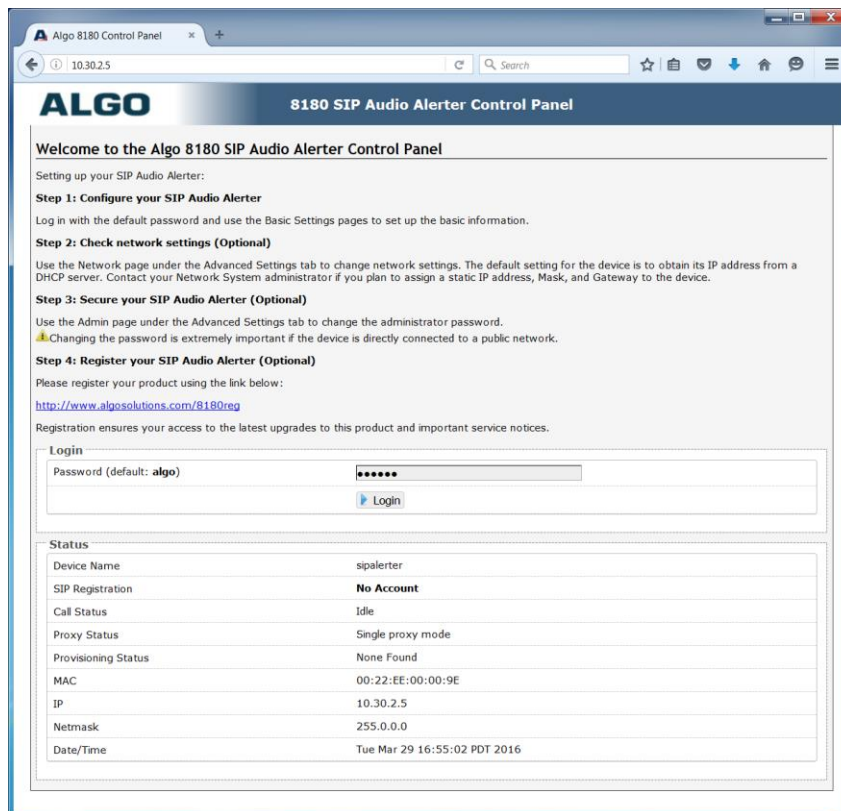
Algo 8180 Control Panel × +

10.30.2.5

Search

ALGO

8180 SIP Audio Alerter Control Panel

Welcome to the Algo 8180 SIP Audio Alerter Control Panel

Setting up your SIP Audio Alerter:

Step 1: Configure your SIP Audio Alerter

Log in with the default password and use the Basic Settings pages to set up the basic information.

Step 2: Check network settings (Optional)

Use the Network page under the Advanced Settings tab to change network settings. The default setting for the device is to obtain its IP address from a DHCP server. Contact your Network System administrator if you plan to assign a static IP address, Mask, and Gateway to the device.

Step 3: Secure your SIP Audio Alerter (Optional)

Use the Admin page under the Advanced Settings tab to change the administrator password.
Changing the password is extremely important if the device is directly connected to a public network.

Step 4: Register your SIP Audio Alerter (Optional)

Please register your product using the link below:

http://www.algosolutions.com/8180reg

Registration ensures your access to the latest upgrades to this product and important service notices.

Login

| Password (default: algo) | •••••• |
|---|---|
| | Login |

Status

| Device Name | sipalerter |
|---|---|
| SIP Registration | No Account |
| Call Status | Idle |
| Proxy Status | Single proxy mode |
| Provisioning Status | None Found |
| MAC | 00:22:EE:00:00:9E |
| IP | 10.30.2.5 |
| Netmask | 255.0.0.0 |
| Date/Time | Tue Mar 29 16:55:02 PDT 2016 |